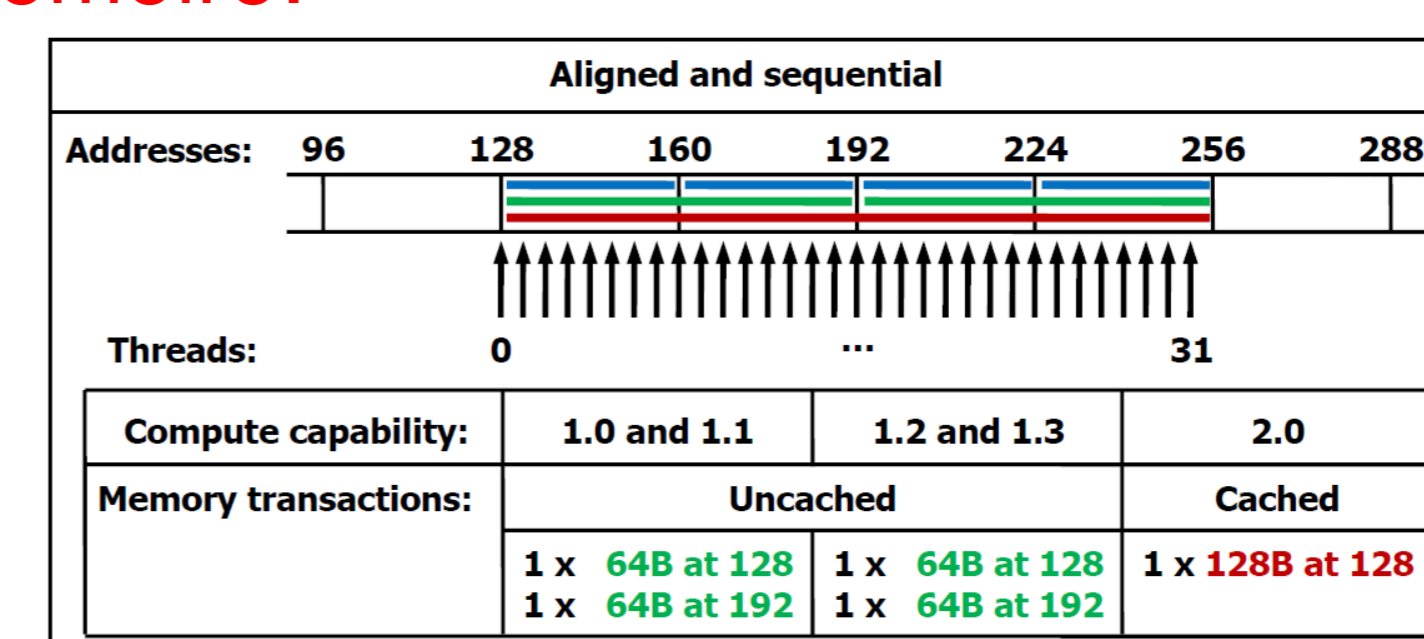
Aligned and sequential

Addresses: 96 128 160 192 224 256 288

Threads: 0 ... 31

| Compute capability: | 1.0 and 1.1 | 1.2 and 1.3 | 2.0 |
|---|---|---|---|
| Memory transactions: | Uncached | | Cached |
| | 1 x 64B at 128 1 x 64B at 192 | 1 x 64B at 128 1 x 64B at 192 | 1 x 128B at 128 |